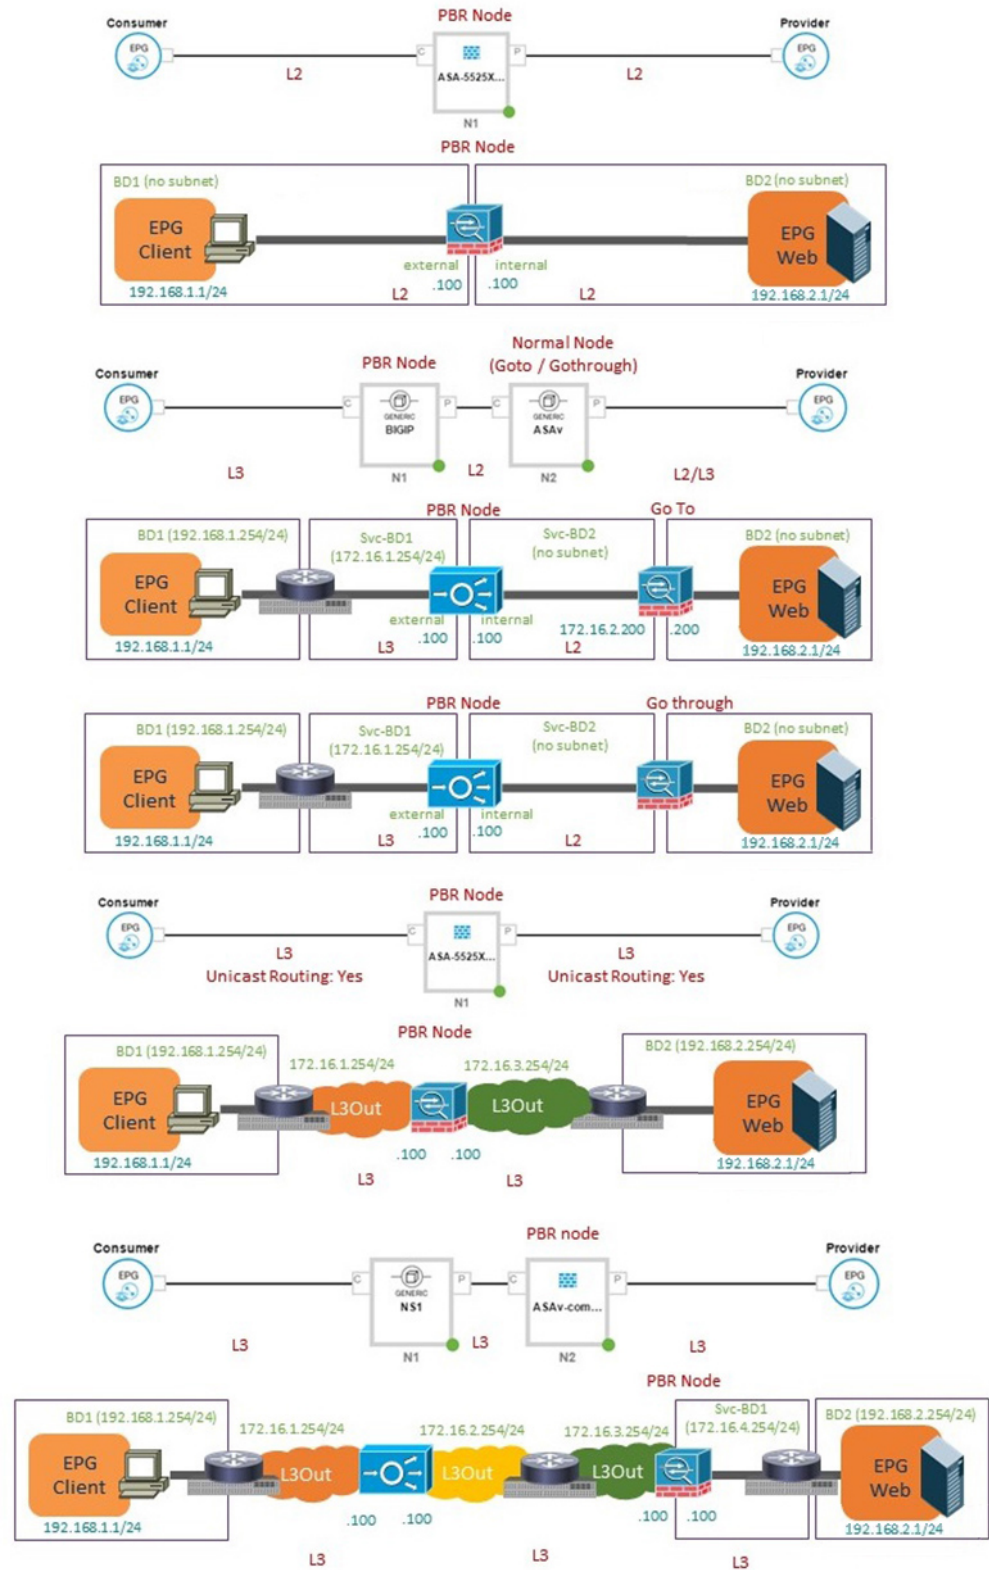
Consumer
PBR Node
Provider
EPG
C
ASA-5525X...
P
EPG
L2
L2
N1

PBR Node
BD1 (no subnet)
BD2 (no subnet)
EPG Client
EPG Web
external
.100
internal
.100
192.168.1.1/24
L2
L2
192.168.2.1/24

Normal Node
(Goto / Gothrough)
Consumer
PBR Node
Provider
EPG
C
GENERIC
BIGIP
P
C
GENERIC
ASAv
P
EPG
L3
N1
L2
N2
L2/L3

PBR Node
Go To
BD1 (192.168.1.254/24)
Svc-BD1
(172.16.1.254/24)
Svc-BD2
(no subnet)
BD2 (no subnet)
EPG Client
EPG Web
external
.100
internal
.100
172.16.2.200
.200
192.168.1.1/24
L3
L2
192.168.2.1/24

PBR Node
Go through
BD1 (192.168.1.254/24)
Svc-BD1
(172.16.1.254/24)
Svc-BD2
(no subnet)
BD2 (no subnet)
EPG Client
EPG Web
external
.100
internal
.100
192.168.1.1/24
L3
L2
192.168.2.1/24

Consumer
PBR Node
Provider
EPG
C
ASA-5525X...
P
EPG
L3
Unicast Routing: Yes
L3
Unicast Routing: Yes
N1

PBR Node
BD1 (192.168.1.254/24)
172.16.1.254/24
172.16.3.254/24
BD2 (192.168.2.254/24)
EPG Client
L3Out
L3Out
EPG Web
.100
.100
192.168.1.1/24
192.168.2.1/24
L3
L3

Consumer
PBR node
Provider
EPG
C
GENERIC
NS1
P
C
ASAv-com...
P
EPG
L3
N1
L3
N2
L3

PBR Node
BD1 (192.168.1.254/24)
172.16.1.254/24
172.16.2.254/24
172.16.3.254/24
Svc-BD1
(172.16.4.254/24)
BD2 (192.168.2.254/24)
EPG Client
L3Out
L3Out
L3Out
EPG Web
.100
.100
.100
.100
192.168.1.1/24
192.168.2.1/24
L3
L3
L3